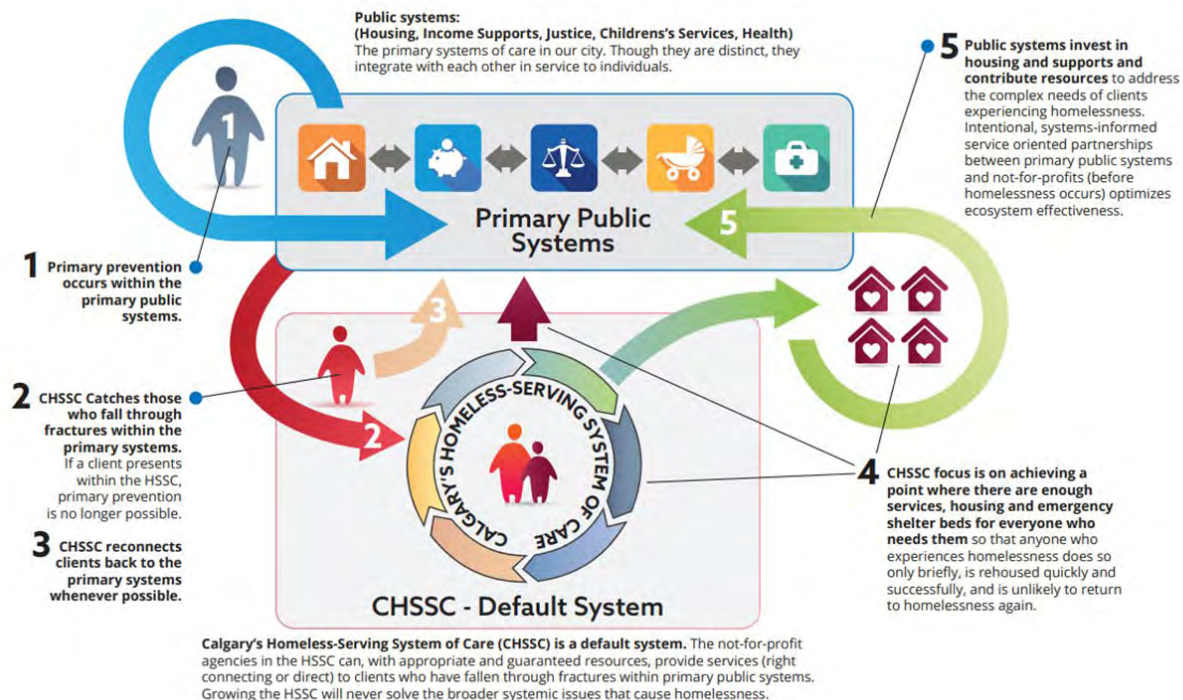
Public systems:
(Housing, Income Supports, Justice, Childrens's Services, Health)
The primary systems of care in our city. Though they are distinct, they integrate with each other in service to individuals.

5 Public systems invest in housing and supports and contribute resources to address the complex needs of clients experiencing homelessness. Intentional, systems-informed service oriented partnerships between primary public systems and not-for-profits (before homelessness occurs) optimizes ecosystem effectiveness.

1

Primary Public Systems

5

1 Primary prevention occurs within the primary public systems.

3

2 CHSSC Catches those who fall through fractures within the primary systems. If a client presents within the HSSC, primary prevention is no longer possible.

2

CALGARY'S HOMELESS-SERVING SYSTEM OF CARE

3 CHSSC reconnects clients back to the primary systems whenever possible.

4 CHSSC focus is on achieving a point where there are enough services, housing and emergency shelter beds for everyone who needs them so that anyone who experiences homelessness does so only briefly, is rehoused quickly and successfully, and is unlikely to return to homelessness again.

CHSSC - Default System

Calgary's Homeless-Serving System of Care (CHSSC) is a default system. The not-for-profit agencies in the HSSC can, with appropriate and guaranteed resources, provide services (right connecting or direct) to clients who have fallen through fractures within primary public systems. Growing the HSSC will never solve the broader systemic issues that cause homelessness.